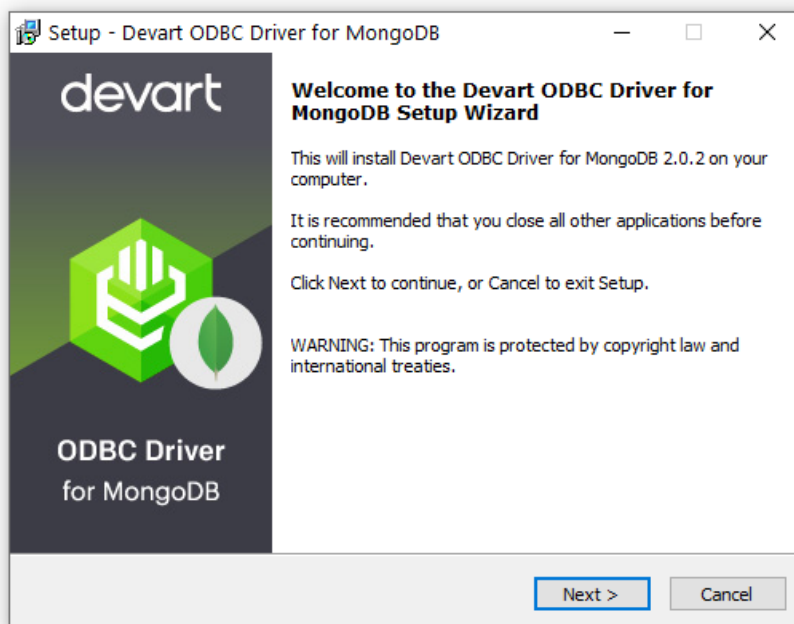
Setup - Devart ODBC Driver for MongoDB

devart

ODBC Driver
for MongoDB

Welcome to the Devart ODBC Driver for MongoDB Setup Wizard

This will install Devart ODBC Driver for MongoDB 2.0.2 on your computer.

It is recommended that you close all other applications before continuing.

Click Next to continue, or Cancel to exit Setup.

WARNING: This program is protected by copyright law and international treaties.

Next >
Cancel